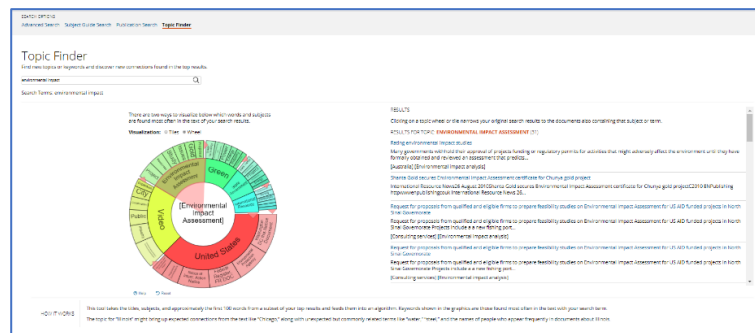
SEARCH OPTIONS
Advanced Search   Subject Guide Search   Publication Search   Topic Finder

Topic Finder
Find new topics or keywords and discover new connections found in the top results.

environmental impact

Search Terms: environmental impact

There are two ways to visualize below which words and subjects are found most often in the text of your search results.
Visualization: ○ Tiles ● Wheel

Green
Environmental impact
City
Video
[Environmental Impact Assessment]
United States

RESULTS
Clicking on a topic wheel or tile narrows your original search results to the documents also containing that subject or term.
RESULTS FOR TOPIC: ENVIRONMENTAL IMPACT ASSESSMENT (31)

Rating environmental impact studies
Many governments withhold their approval of projects funding or regulatory permits for activities that might adversely affect the environment until they have formally obtained and reviewed an assessment that predicts...
[Australia] [Environmental impact analysis]

Sheffield Gold secures Environmental Impact Assessment certificate for Chunya gold project
International Resource News26 August 2015Shanta Gold secures Environmental Impact Assessment certificate for Chunya gold project©2015 ENPublishing http://www.enpublishing.co.uk International Resource News 26...

Request for proposals from qualified and eligible firms to prepare feasibility studies on Environmental Impact Assessment for US AID funded projects in North Sinai Governorate
Request for proposals from qualified and eligible firms to prepare feasibility studies on Environmental Impact Assessment for US AID funded projects in North Sinai Governorate Projects include a new fishing port...
[Consulting services] [Environmental impact analysis]

Request for proposals from qualified and eligible firms to prepare feasibility studies on Environmental Impact Assessment for US AID funded projects in North Sinai Governorate
Request for proposals from qualified and eligible firms to prepare feasibility studies on Environmental Impact Assessment for US AID funded projects in North Sinai Governorate Projects include a new fishing port...
[Consulting services] [Environmental impact analysis]

HOW IT WORKS
This tool takes the titles, subjects, and approximately the first 100 words from a subset of your top results and feeds them into an algorithm. Keywords shown in the graphics are those found most often in the text with your search terms.
The topic for "Illinois" might bring up expected connections from the text like "Chicago," along with unexpected but commonly related terms like "water," "Illinois," and the names of people who appear frequently in documents about Illinois.